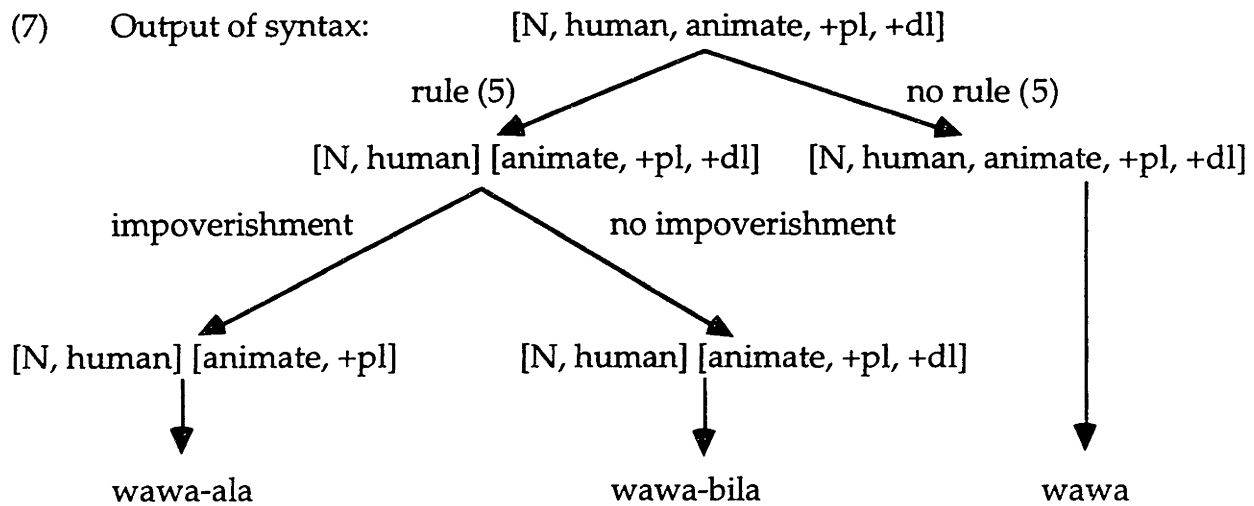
(7) Output of syntax: [N, human, animate, +pl, +dl]

rule (5)

no rule (5)

[N, human] [animate, +pl, +dl]

[N, human, animate, +pl, +dl]

impoverishment

no impoverishment

[N, human] [animate, +pl]

[N, human] [animate, +pl, +dl]

wawa-ala

wawa-bila

wawa